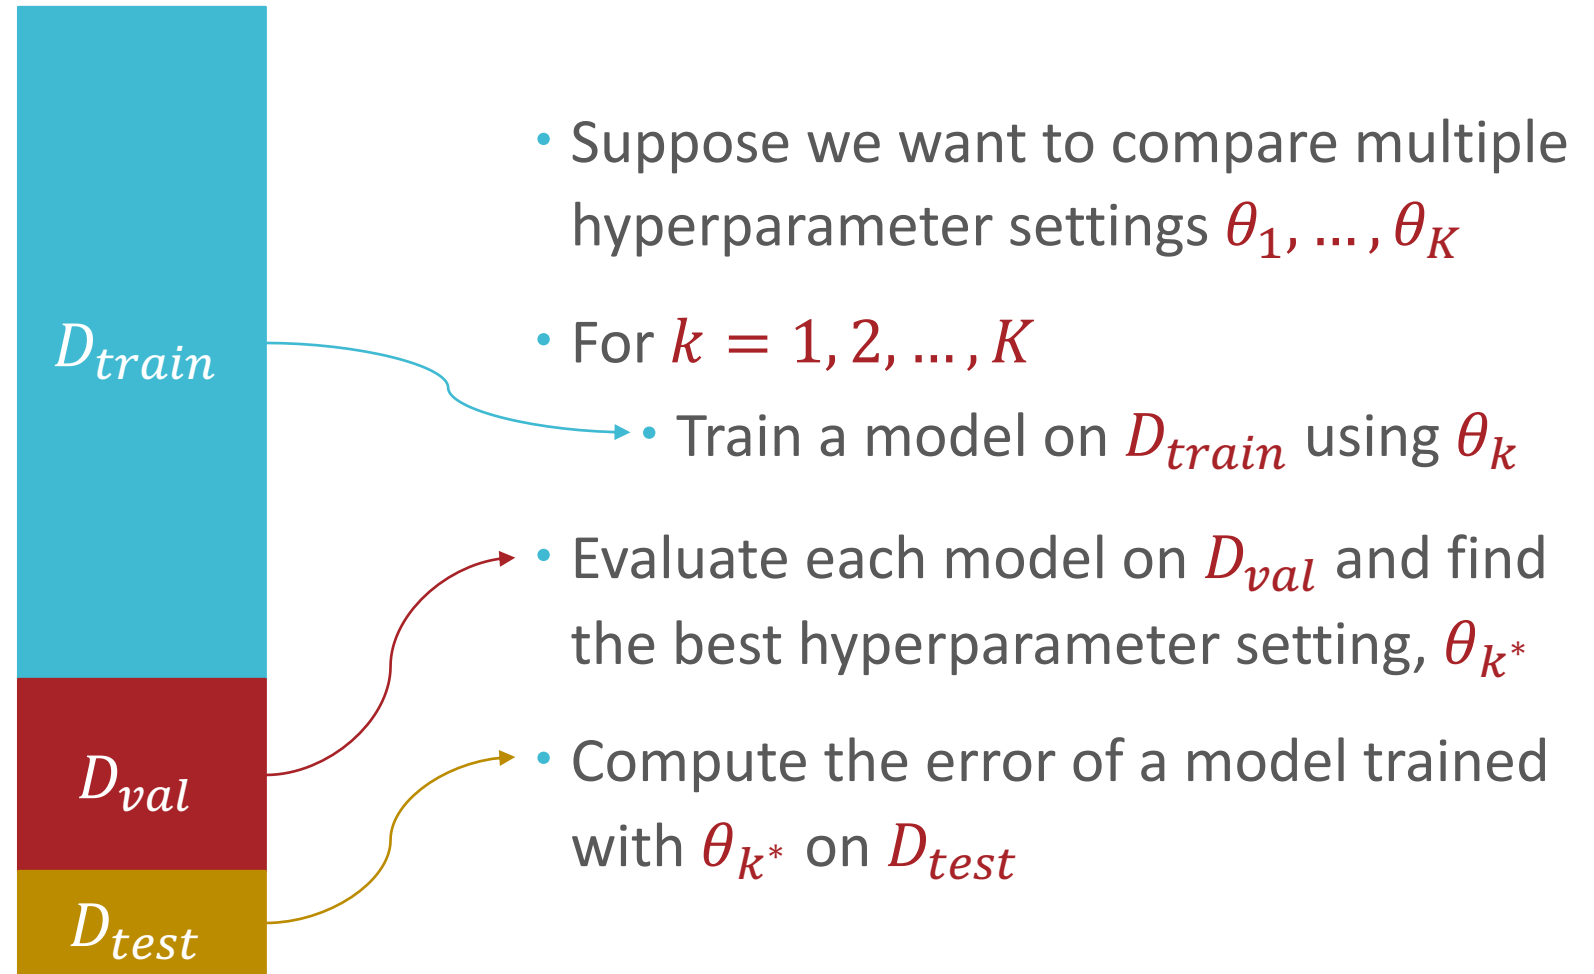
$D_{train}$

$D_{val}$

$D_{test}$

• Suppose we want to compare multiple hyperparameter settings $\theta_1, \dots, \theta_K$

• For $k = 1, 2, \dots, K$

• Train a model on $D_{train}$ using $\theta_k$

• Evaluate each model on $D_{val}$ and find the best hyperparameter setting, $\theta_{k^*}$

• Compute the error of a model trained with $\theta_{k^*}$ on $D_{test}$